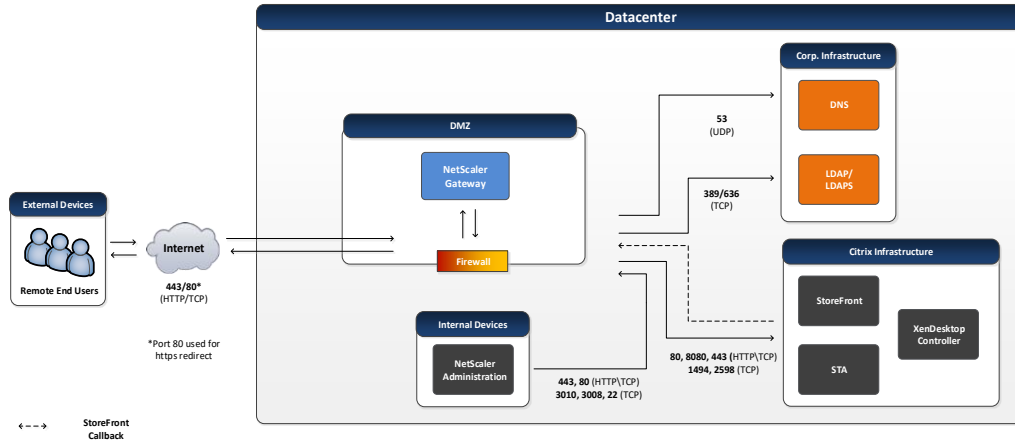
Datacenter

Corp. Infrastructure

DNS

LDAP/ LDAPS

53 (UDP)

389/636 (TCP)

DMZ

NetScaler Gateway

Firewall

External Devices

Remote End Users

Internet

443/80* (HTTP/TCP)

*Port 80 used for https redirect

Citrix Infrastructure

StoreFront

STA

XenDesktop Controller

Internal Devices

NetScaler Administration

80, 8080, 443 (HTTP\TCP) 1494, 2598 (TCP)

443, 80 (HTTP\TCP) 3010, 3008, 22 (TCP)

StoreFront Callback